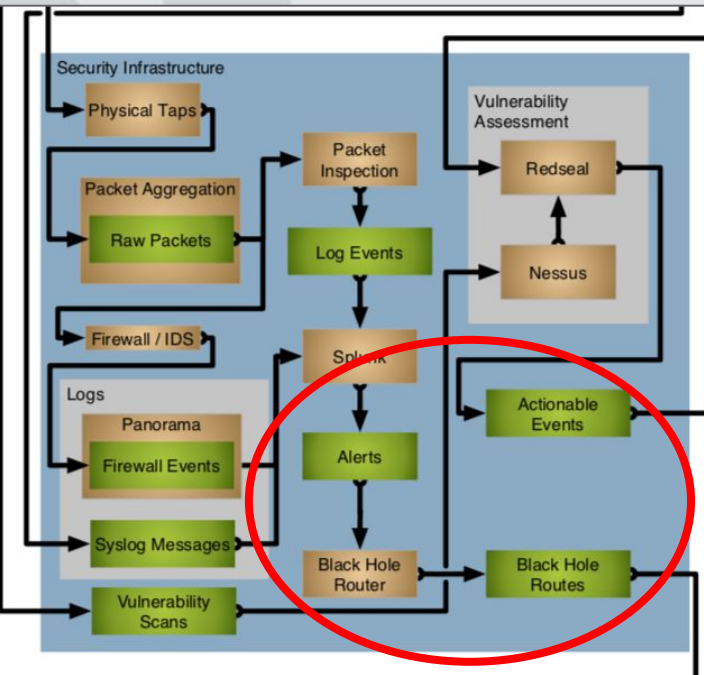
Security Infrastructure

Physical Taps

Packet Aggregation

Raw Packets

Packet Inspection

Log Events

Vulnerability Assessment

Redseal

Nessus

Firewall / IDS

Splunk

Logs

Panorama

Firewall Events

Alerts

Actionable Events

Syslog Messages

Black Hole Router

Black Hole Routes

Vulnerability Scans